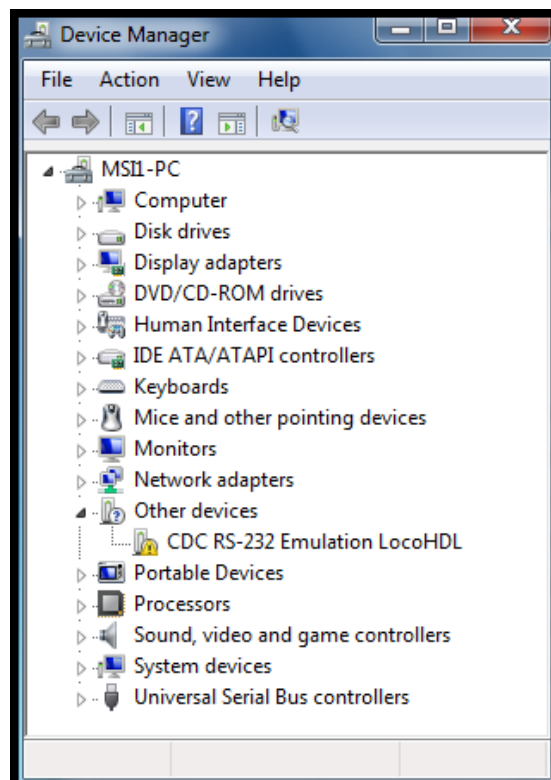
Device Manager

File Action View Help

MSI1-PC
Computer
Disk drives
Display adapters
DVD/CD-ROM drives
Human Interface Devices
IDE ATA/ATAPI controllers
Keyboards
Mice and other pointing devices
Monitors
Network adapters
Other devices
CDC RS-232 Emulation LocoHDL
Portable Devices
Processors
Sound, video and game controllers
System devices
Universal Serial Bus controllers